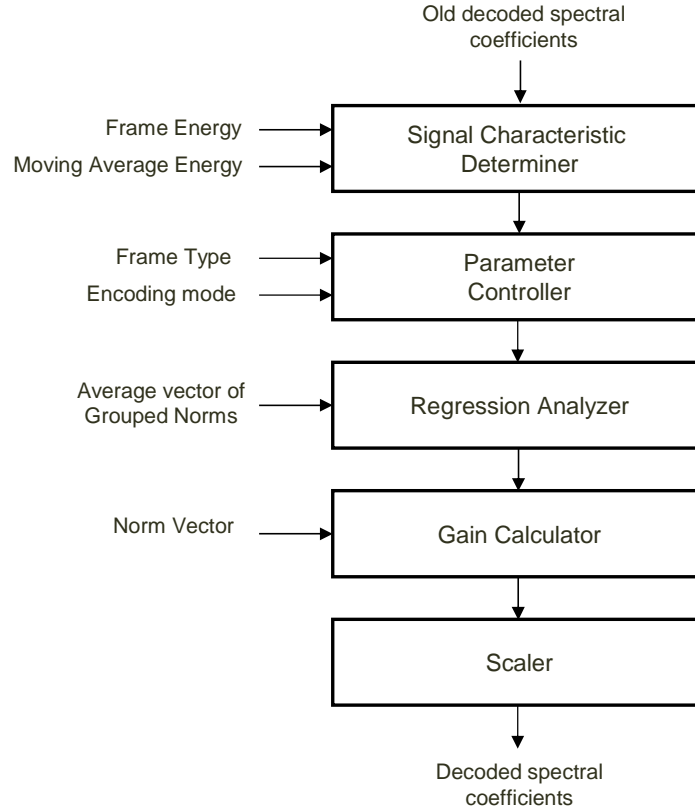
Old decoded spectral coefficients

Frame Energy

Moving Average Energy

Signal Characteristic Determiner

Frame Type

Encoding mode

Parameter Controller

Average vector of Grouped Norms

Regression Analyzer

Norm Vector

Gain Calculator

Scaler

Decoded spectral coefficients